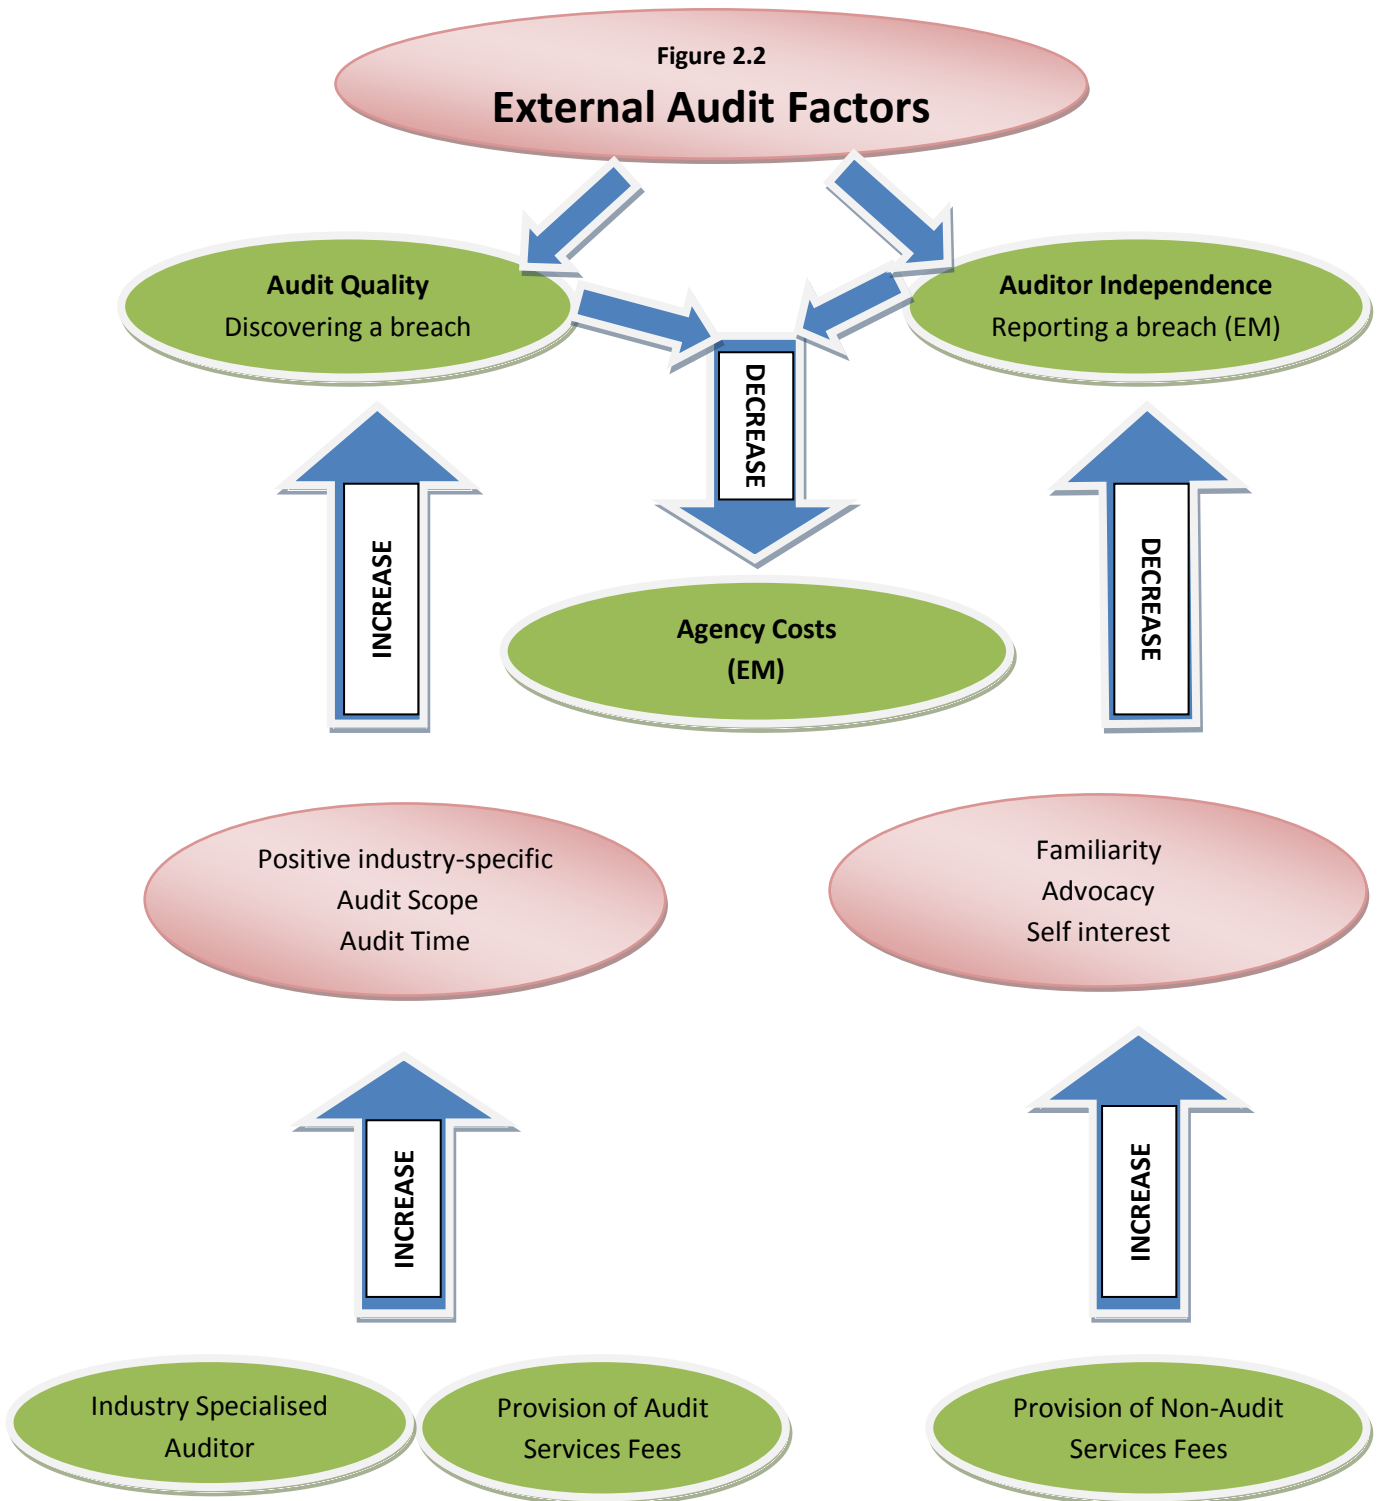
Figure 2.2
External Audit Factors

Audit Quality
Discovering a breach

Auditor Independence
Reporting a breach (EM)

DECREASE

INCREASE

Agency Costs
(EM)

DECREASE

Positive industry-specific
Audit Scope
Audit Time

Familiarity
Advocacy
Self interest

INCREASE

INCREASE

Industry Specialised
Auditor

Provision of Audit
Services Fees

Provision of Non-Audit
Services Fees